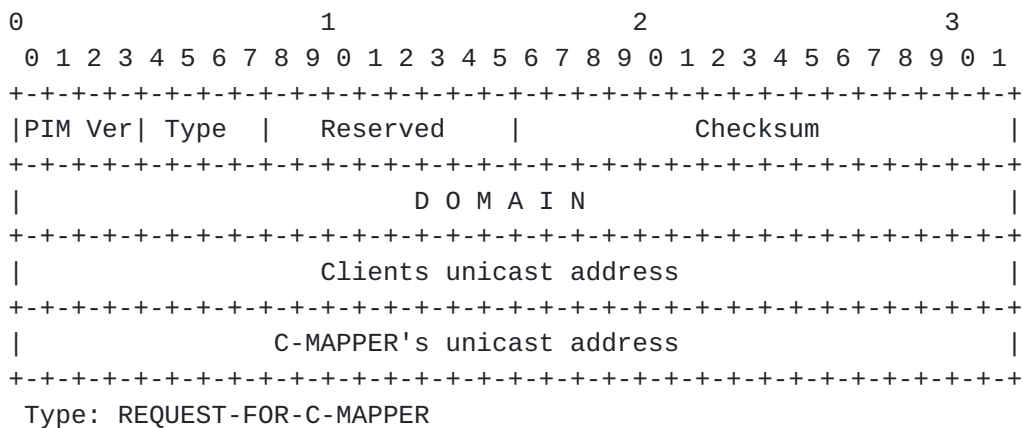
0                   1                   2                   3
 0 1 2 3 4 5 6 7 8 9 0 1 2 3 4 5 6 7 8 9 0 1 2 3 4 5 6 7 8 9 0 1
+-+-+-+-+-+-+-+-+-+-+-+-+-+-+-+-+-+-+-+-+-+-+-+-+-+-+-+-+-+-+-+-+
|PIM Ver| Type  |   Reserved    |           Checksum            |
+-+-+-+-+-+-+-+-+-+-+-+-+-+-+-+-+-+-+-+-+-+-+-+-+-+-+-+-+-+-+-+-+
|                          D O M A I N                          |
+-+-+-+-+-+-+-+-+-+-+-+-+-+-+-+-+-+-+-+-+-+-+-+-+-+-+-+-+-+-+-+-+
|                    Clients unicast address                    |
+-+-+-+-+-+-+-+-+-+-+-+-+-+-+-+-+-+-+-+-+-+-+-+-+-+-+-+-+-+-+-+-+
|                 C-MAPPER's unicast address                    |
+-+-+-+-+-+-+-+-+-+-+-+-+-+-+-+-+-+-+-+-+-+-+-+-+-+-+-+-+-+-+-+-+
 Type: REQUEST-FOR-C-MAPPER